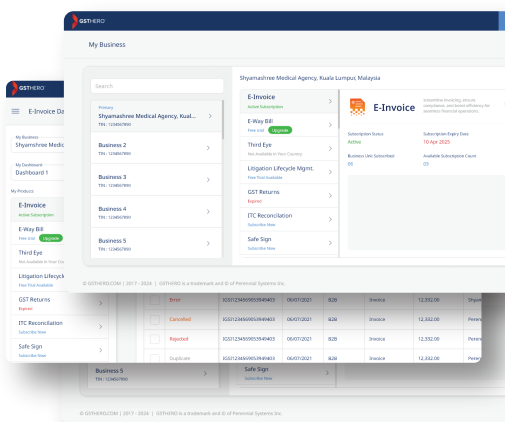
GSTHERO

My Business

Search

Shyamashree Medical Agency, Kuala Lumpur, Malaysia

Primary
Shyamashree Medical Agency, Kual...
TIN : 1234567890

Business 2
TIN : 1234567890

Business 3
TIN : 1234567890

Business 4
TIN : 1234567890

Business 5
TIN : 1234567890

E-Invoice
Active Subscription

E-Way Bill
Free trial Upgrade

Third Eye
Not Available In Your Country

Litigation Lifecycle Mgmt.
Free Trial Available

GST Returns
Expired

ITC Reconciliation
Subscribe Now

Safe Sign
Subscribe Now

E-Invoice
Streamline invoicing, ensure compliance, and boost efficiency for seamless financial operations.

Subscription Status
Active

Subscription Expiry Date
10 Apr 2025

Business Unit Subscribed
05

Available Subscription Count
03

© GSTHERO.COM | 2017 - 2024 | GSTHERO is a trademark and IO of Perennial Systems Inc.

GSTHERO

E-Invoice Da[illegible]

My Business
Shyamashree Medic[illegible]

My Dashboard
Dashboard 1

My Products

E-Invoice
Active Subscription

E-Way Bill
Free trial Upgrade

Third Eye
Not Available In Your Cou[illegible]

Litigation Lifecycl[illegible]
Free Trial Available

GST Returns
Expired

ITC Reconciliation
Subscribe Now

Safe Sign
Subscribe Now

| | Error | IGS1234569659949403 | 06/07/2021 | B2B | Invoice | 12,332.00 | Shya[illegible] |
|---|---|---|---|---|---|---|---|
| | Cancelled | IGS1234569659949403 | 06/07/2021 | B2B | Invoice | 12,332.00 | Peren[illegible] |
| | Rejected | IGS1234569659949403 | 06/07/2021 | B2B | Invoice | 12,332.00 | Peren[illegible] |
| | Duplicate | IGS1234569659949403 | 06/07/2021 | B2B | Invoice | 12,332.00 | Peren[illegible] |

Business 5
TIN : 1234567890

Safe Sign
Subscribe Now

© GSTHERO.COM | 2017 - 2024 | GSTHERO is a trademark and IO of Perennial Systems Inc.